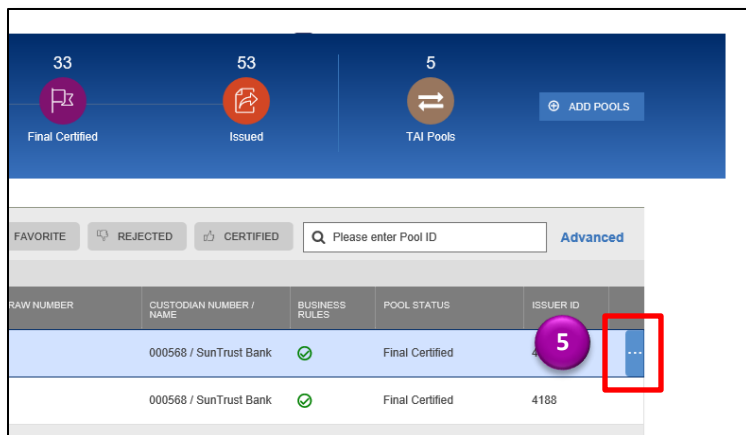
33
Final Certified

53
Issued

5
TAI Pools

ADD POOLS

FAVORITE
REJECTED
CERTIFIED
Please enter Pool ID
Advanced

| RAW NUMBER | CUSTODIAN NUMBER / NAME | BUSINESS RULES | POOL STATUS | ISSUER ID | |
|---|---|---|---|---|---|
| | 000568 / SunTrust Bank | | Final Certified | 4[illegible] | ··· |
| | 000568 / SunTrust Bank | | Final Certified | 4188 | |

5